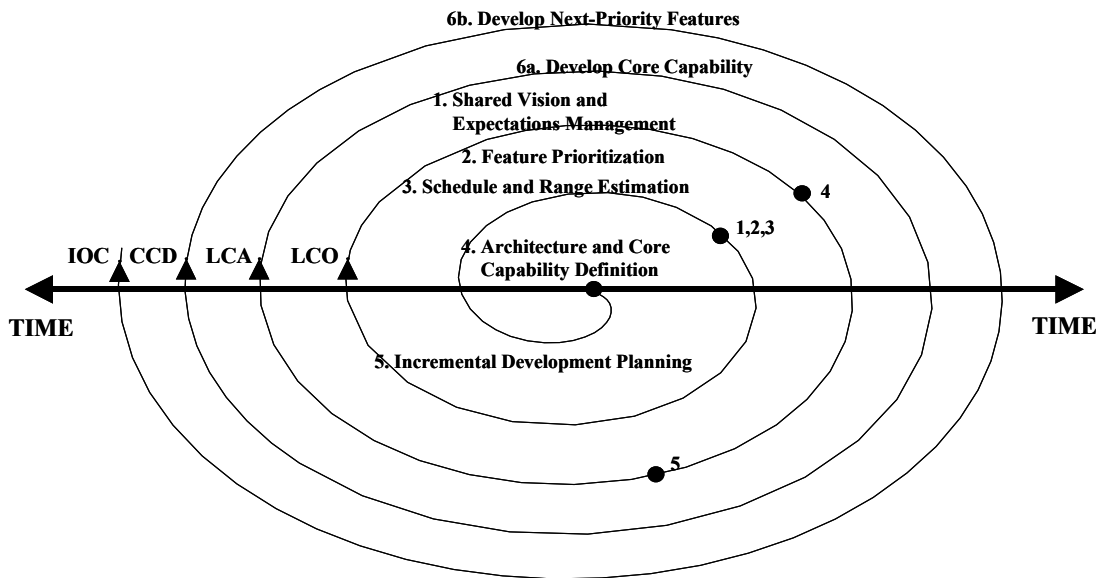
6b. Develop Next-Priority Features

6a. Develop Core Capability

1. Shared Vision and Expectations Management

2. Feature Prioritization

3. Schedule and Range Estimation

4

1,2,3

IOC

CCD

LCA

LCO

4. Architecture and Core Capability Definition

TIME

TIME

5. Incremental Development Planning

5